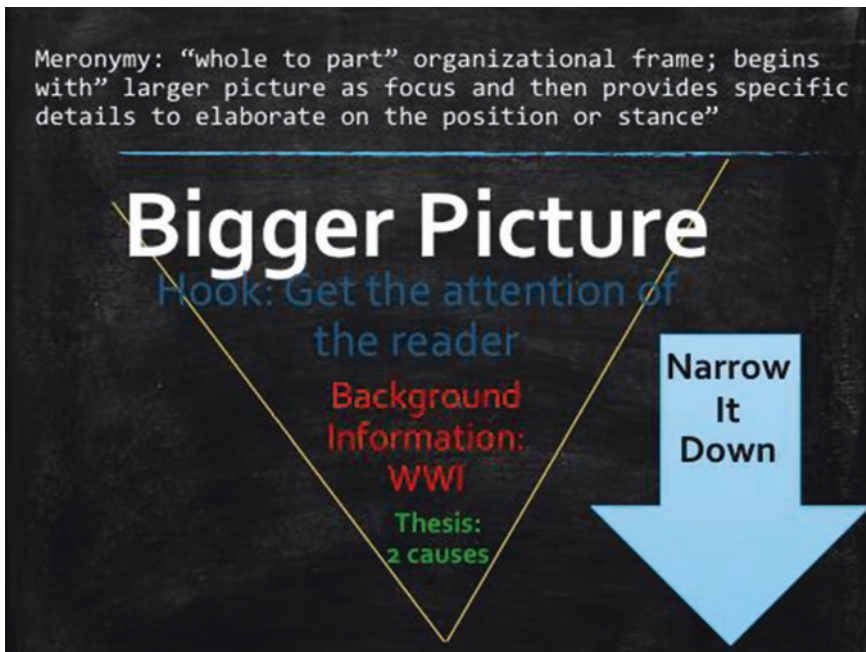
Meronymy: “whole to part” organizational frame; begins with” larger picture as focus and then provides specific details to elaborate on the position or stance”

Bigger Picture

Hook: Get the attention of the reader

Background Information: WWI

Thesis: 2 causes

Narrow It Down